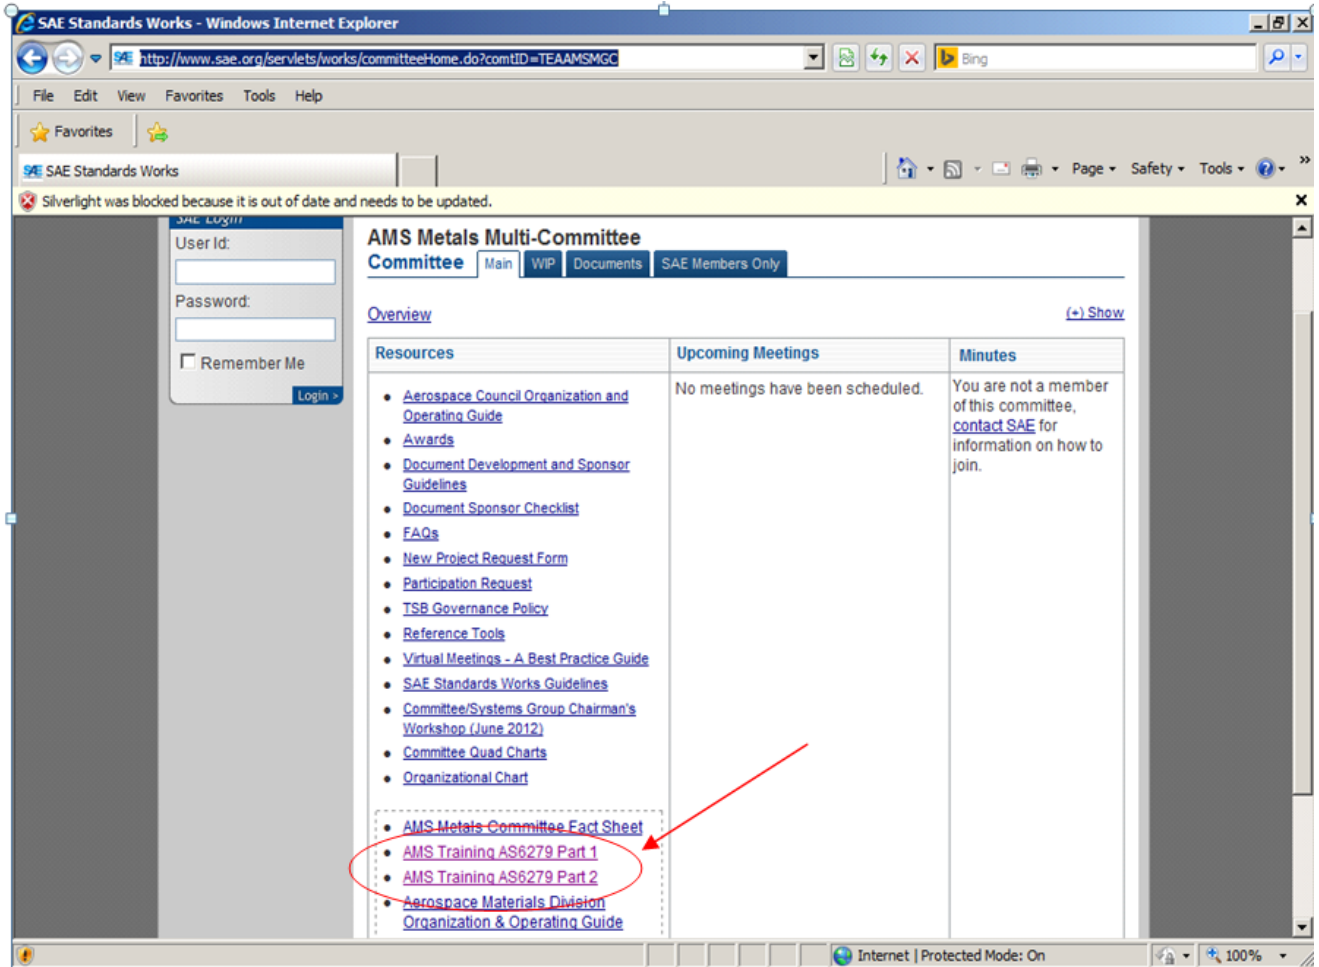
SAE Standards Works - Windows Internet Explorer

http://www.sae.org/servlets/works/committeeHome.do?comtID=TEAAMSMGC

Bing

File Edit View Favorites Tools Help

Favorites

SAE Standards Works

Page Safety Tools

Silverlight was blocked because it is out of date and needs to be updated.

SAE Login

User Id:

Password:

Remember Me

Login >

AMS Metals Multi-Committee

Committee Main WIP Documents SAE Members Only

Overview (+) Show

| Resources | Upcoming Meetings | Minutes |
|---|---|---|
| • Aerospace Council Organization and Operating Guide<br>• Awards<br>• Document Development and Sponsor Guidelines<br>• Document Sponsor Checklist<br>• FAQs<br>• New Project Request Form<br>• Participation Request<br>• TSB Governance Policy<br>• Reference Tools<br>• Virtual Meetings - A Best Practice Guide<br>• SAE Standards Works Guidelines<br>• Committee/Systems Group Chairman's Workshop (June 2012)<br>• Committee Quad Charts<br>• Organizational Chart<br>• AMS Metals Committee Fact Sheet<br>• AMS Training AS6279 Part 1<br>• AMS Training AS6279 Part 2<br>• Aerospace Materials Division Organization & Operating Guide | No meetings have been scheduled. | You are not a member of this committee, contact SAE for information on how to join. |

Internet | Protected Mode: On

100%